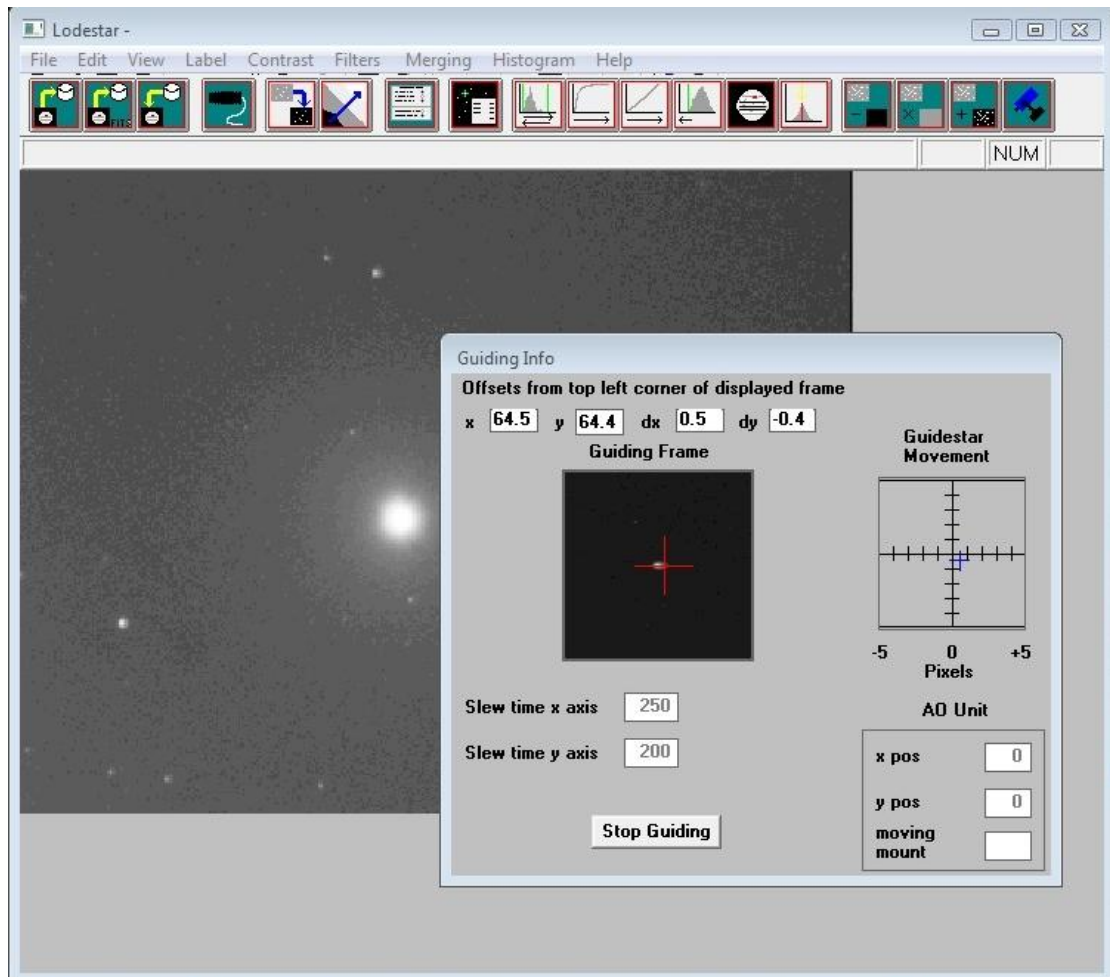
Lodestar -

File Edit View Label Contrast Filters Merging Histogram Help

FITS

NUM

Guiding Info

Offsets from top left corner of displayed frame

x 64.5 y 64.4 dx 0.5 dy -0.4

Guiding Frame

Guidestar Movement

-5 0 +5
Pixels

Slew time x axis 250

Slew time y axis 200

AO Unit

x pos 0

y pos 0

moving mount

Stop Guiding